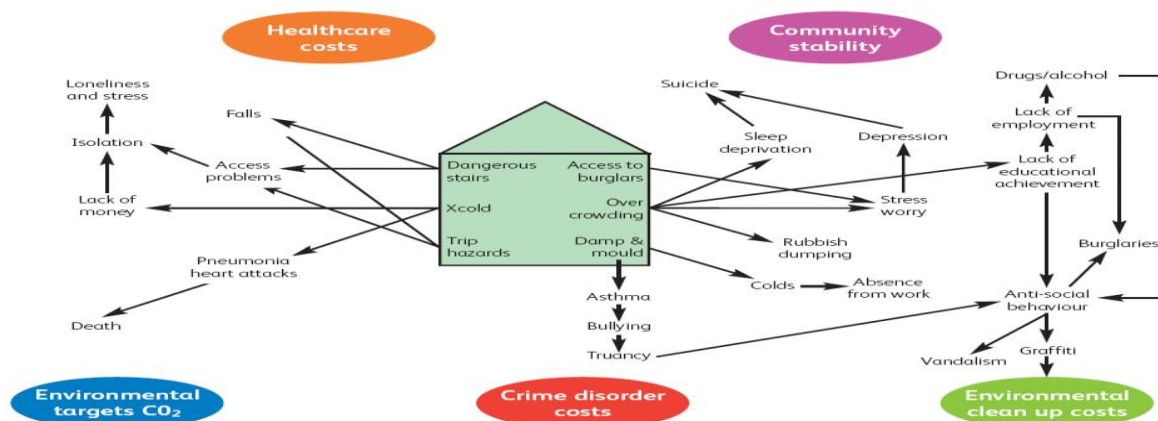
Healthcare costs

Community stability

Loneliness and stress

Isolation

Lack of money

Falls

Access problems

Pneumonia heart attacks

Death

Dangerous stairs

Xcold

Trip hazards

Access to burglars

Over crowding

Damp & mould

Suicide

Sleep deprivation

Depression

Stress worry

Rubbish dumping

Colds

Absence from work

Asthma

Bullying

Truancy

Drugs/alcohol

Lack of employment

Lack of educational achievement

Burglaries

Anti-social behaviour

Vandalism

Graffiti

Environmental targets $CO_2$

Crime disorder costs

Environmental clean up costs